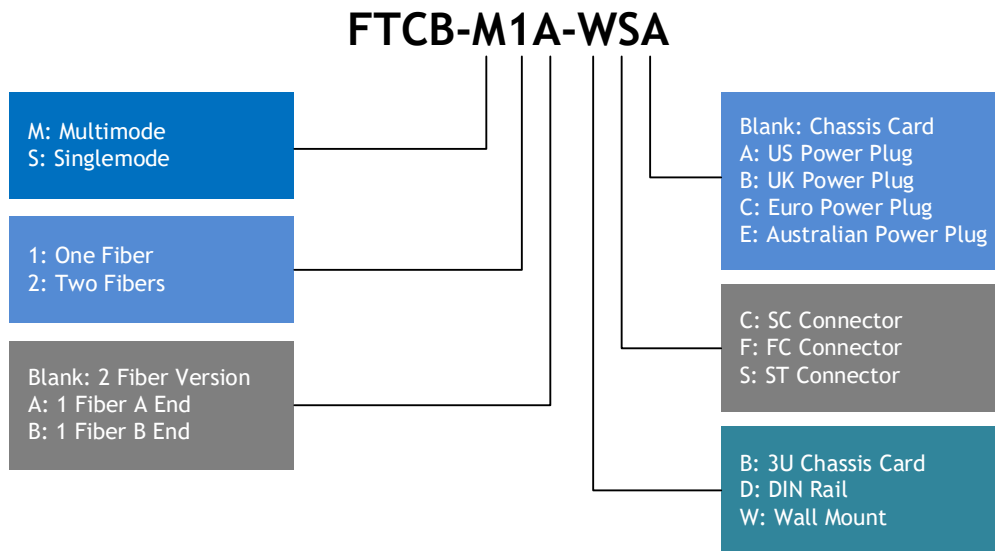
FTCB-M1A-WSA

M: Multimode
S: Singlemode

1: One Fiber
2: Two Fibers

Blank: 2 Fiber Version
A: 1 Fiber A End
B: 1 Fiber B End

Blank: Chassis Card
A: US Power Plug
B: UK Power Plug
C: Euro Power Plug
E: Australian Power Plug

C: SC Connector
F: FC Connector
S: ST Connector

B: 3U Chassis Card
D: DIN Rail
W: Wall Mount